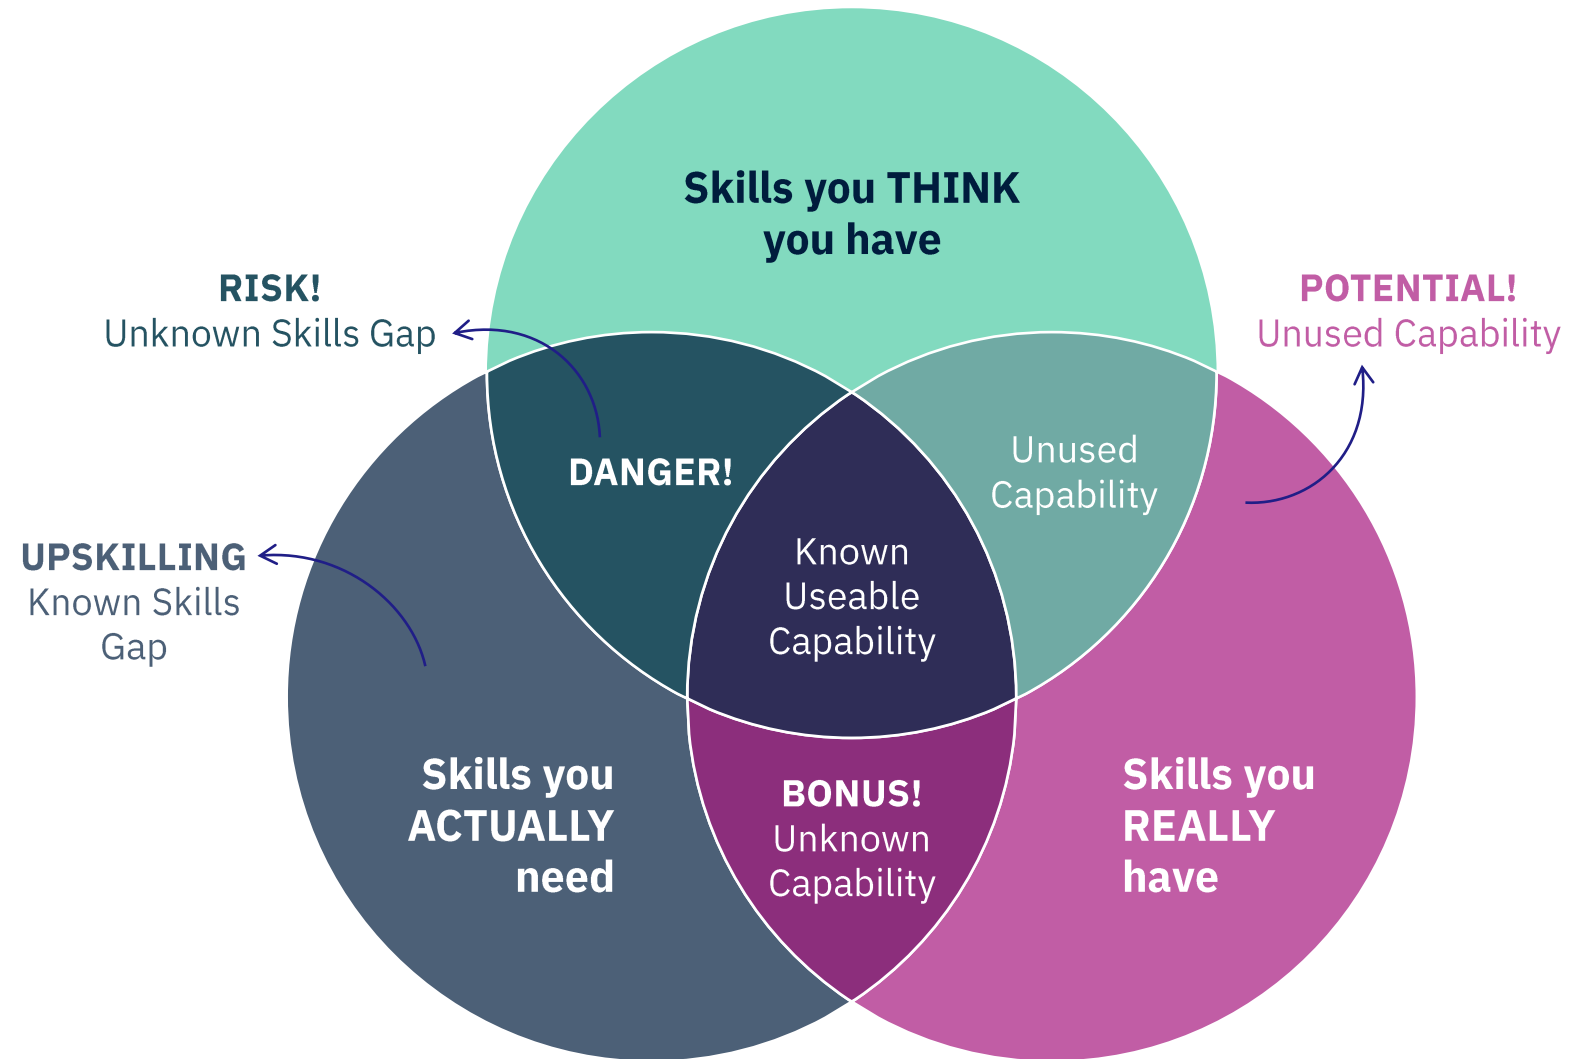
Skills you THINK you have

RISK!
Unknown Skills Gap

POTENTIAL!
Unused Capability

DANGER!

Unused Capability

UPSKILLING
Known Skills Gap

Known Useable Capability

Skills you ACTUALLY need

BONUS!
Unknown Capability

Skills you REALLY have